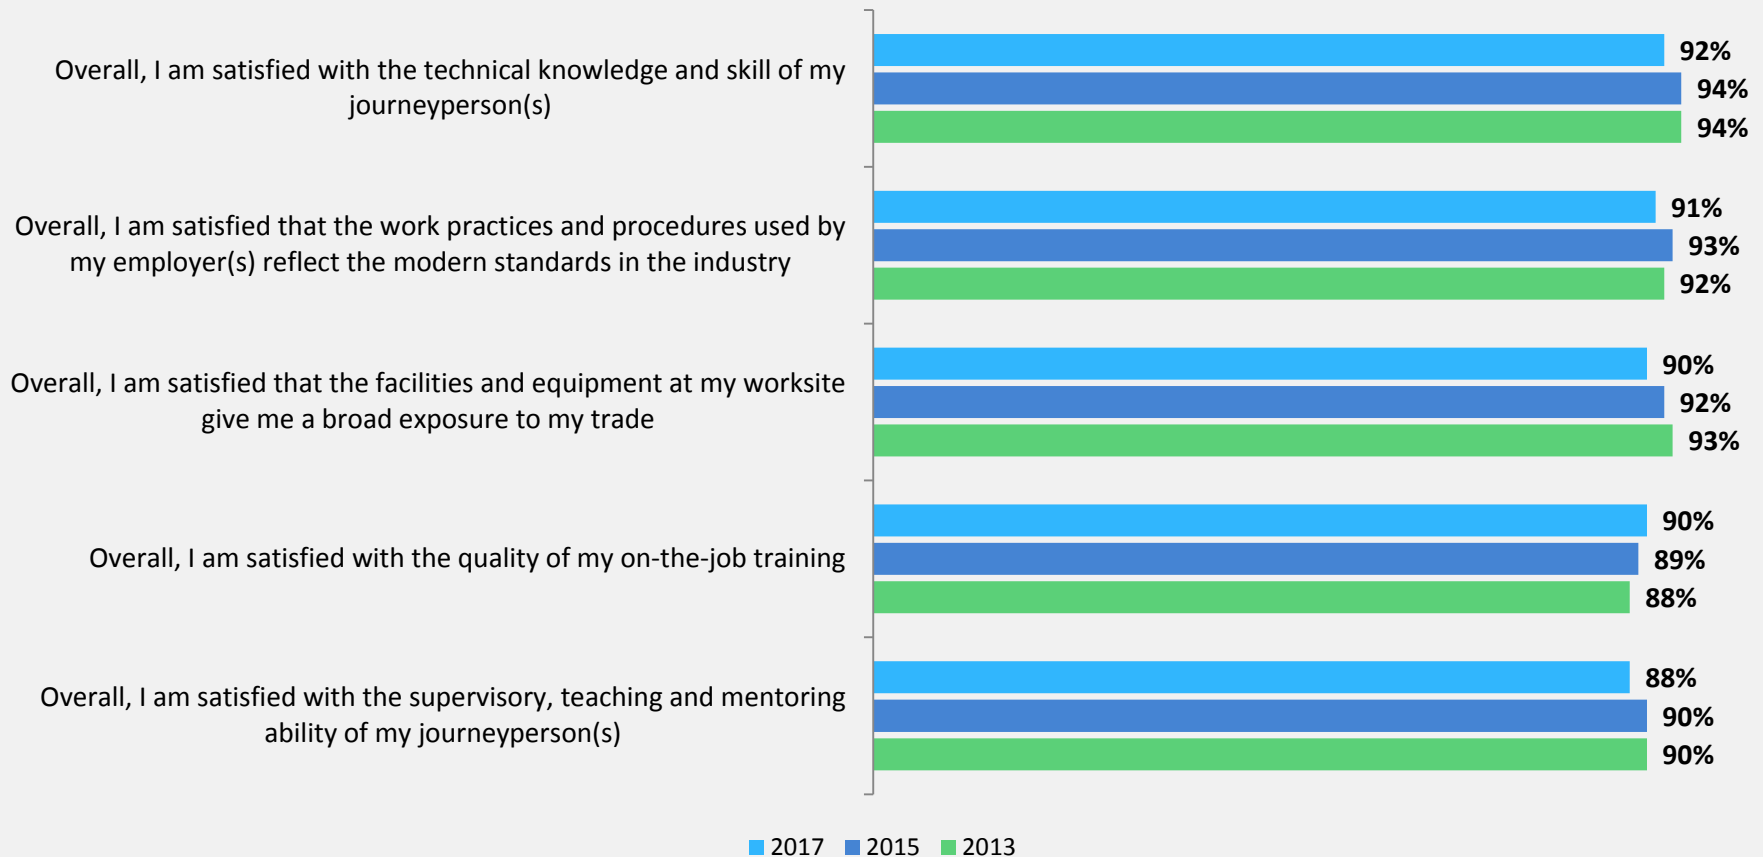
Overall, I am satisfied with the technical knowledge and skill of my journeyperson(s)

92%
94%
94%

Overall, I am satisfied that the work practices and procedures used by my employer(s) reflect the modern standards in the industry

91%
93%
92%

Overall, I am satisfied that the facilities and equipment at my worksite give me a broad exposure to my trade

90%
92%
93%

Overall, I am satisfied with the quality of my on-the-job training

90%
89%
88%

Overall, I am satisfied with the supervisory, teaching and mentoring ability of my journeyperson(s)

88%
90%
90%

2017 2015 2013